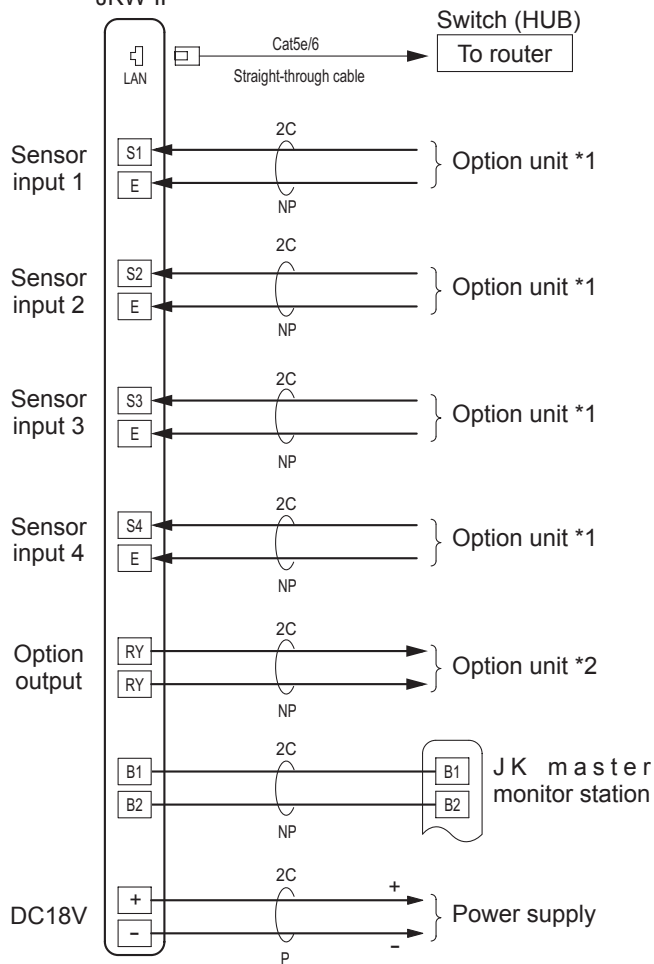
JKW-IP

Switch (HUB)
To router

LAN
Cat5e/6
Straight-through cable

Sensor input 1
S1
E
2C
NP
Option unit *1

Sensor input 2
S2
E
2C
NP
Option unit *1

Sensor input 3
S3
E
2C
NP
Option unit *1

Sensor input 4
S4
E
2C
NP
Option unit *1

Option output
RY
RY
2C
NP
Option unit *2

B1
B2
2C
NP
B1
B2
JK master monitor station

DC18V
+
-
2C
P
+
-
Power supply